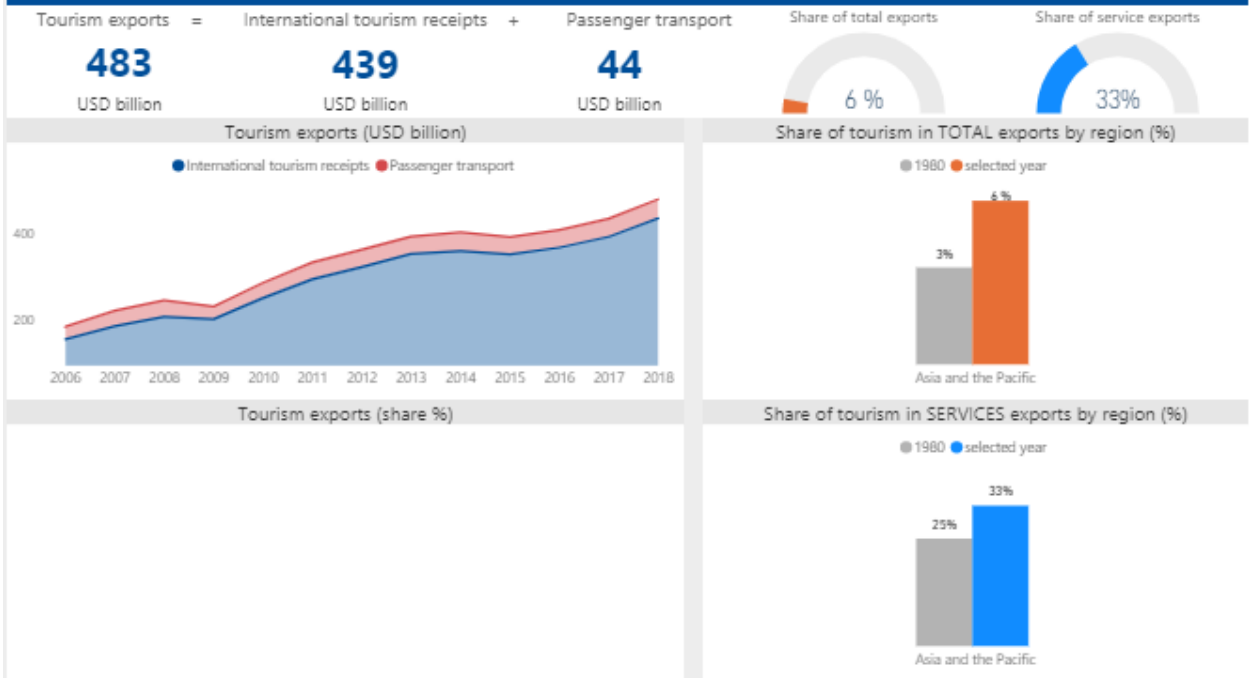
Tourism exports = International tourism receipts + Passenger transport

483
USD billion

439
USD billion

44
USD billion

Share of total exports
6 %

Share of service exports
33%

Tourism exports (USD billion)

International tourism receipts Passenger transport

400
200

2006 2007 2008 2009 2010 2011 2012 2013 2014 2015 2016 2017 2018

Share of tourism in TOTAL exports by region (%)

1980 selected year

3%
6 %

Asia and the Pacific

Tourism exports (share %)

Share of tourism in SERVICES exports by region (%)

1980 selected year

25%
33%

Asia and the Pacific